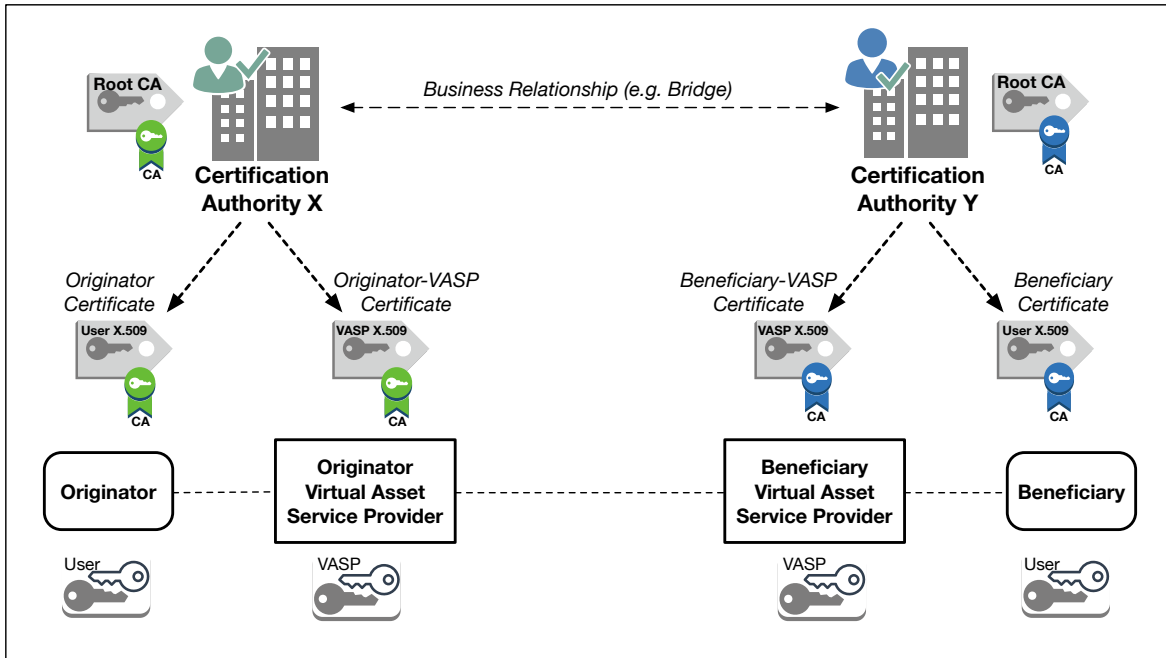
Root CA

CA

Certification Authority X

Business Relationship (e.g. Bridge)

Root CA

CA

Certification Authority Y

Originator Certificate

User X.509

CA

Originator-VASP Certificate

VASP X.509

CA

Beneficiary-VASP Certificate

VASP X.509

CA

Beneficiary Certificate

User X.509

CA

Originator

Originator Virtual Asset Service Provider

Beneficiary Virtual Asset Service Provider

Beneficiary

User

VASP

VASP

User